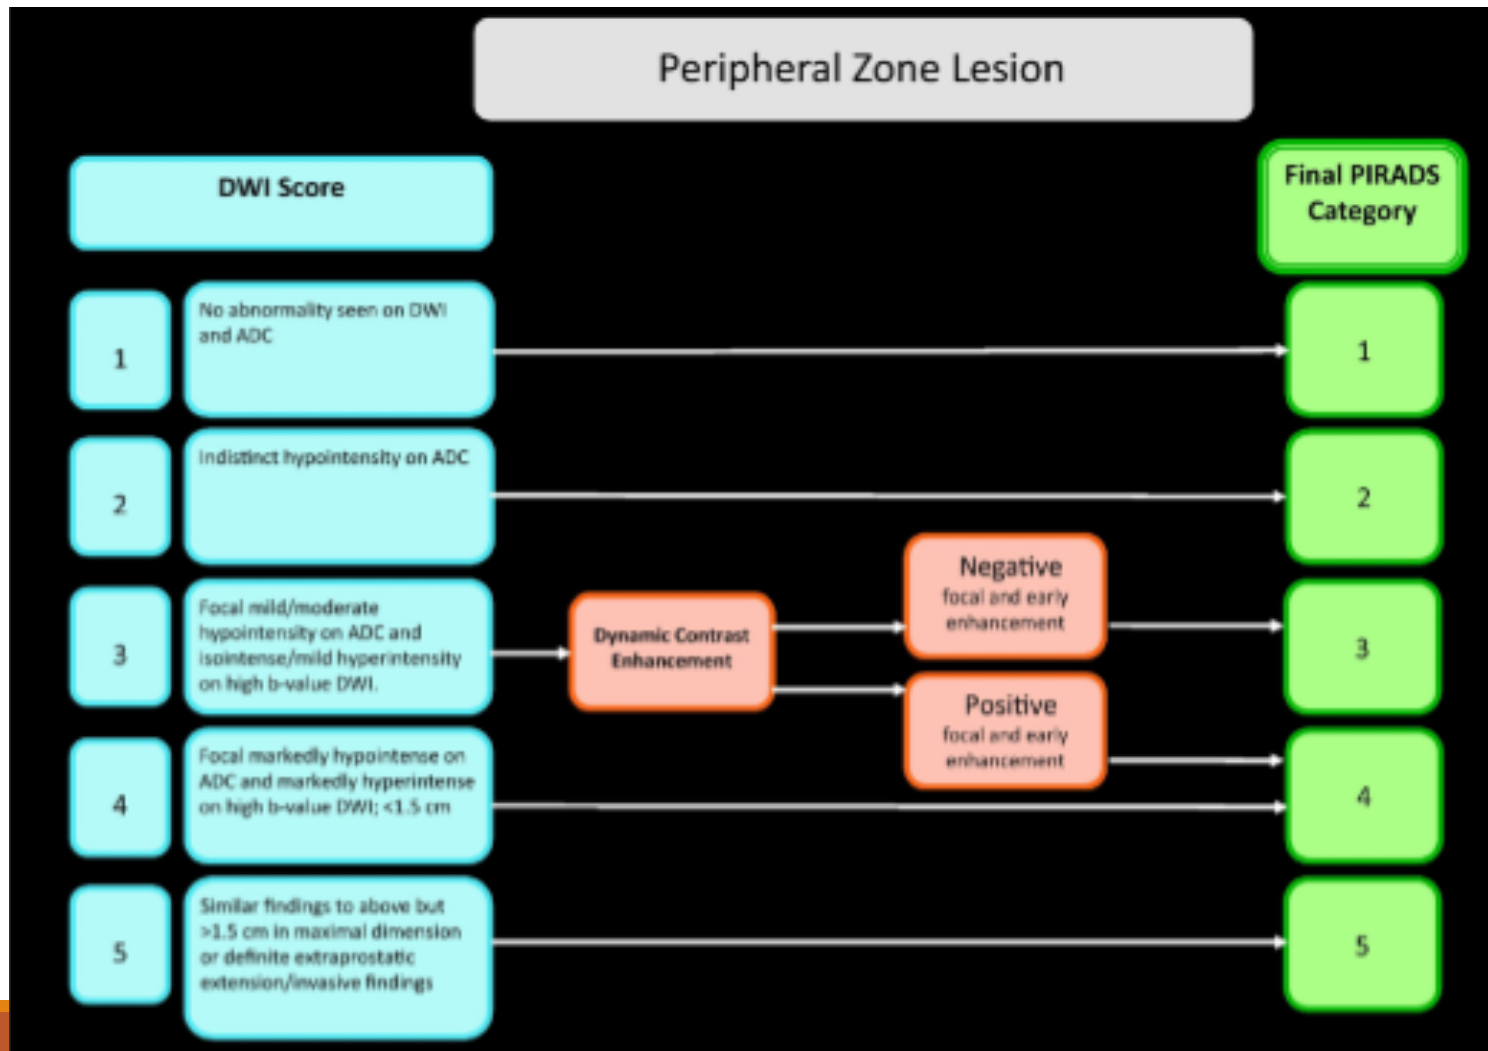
Peripheral Zone Lesion

DWI Score

Final PIRADS Category

1

No abnormality seen on DWI and ADC

1

2

Indistinct hypointensity on ADC

2

3

Focal mild/moderate hypointensity on ADC and isointense/mild hyperintensity on high b-value DWI.

Dynamic Contrast Enhancement

Negative
focal and early enhancement

3

Positive
focal and early enhancement

4

Focal markedly hypointense on ADC and markedly hyperintense on high b-value DWI; <1.5 cm

4

5

Similar findings to above but >1.5 cm in maximal dimension or definite extraprostatic extension/invasive findings

5